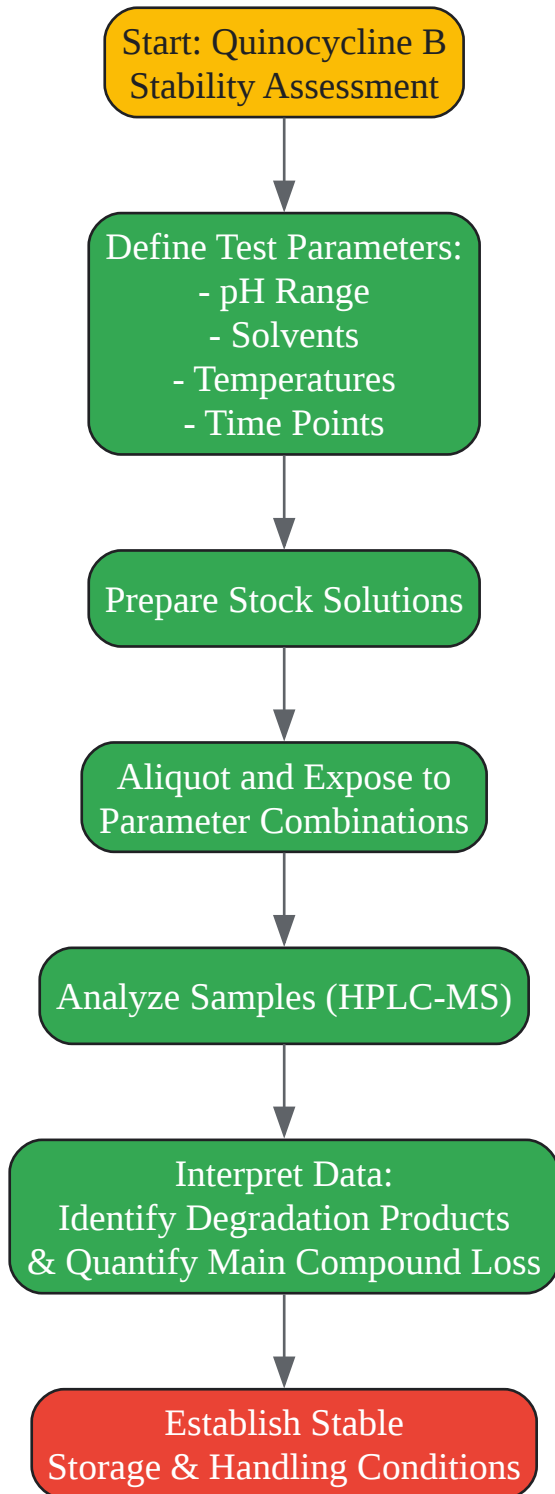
Start: Quinocycline B Stability Assessment

Define Test Parameters:
- pH Range
- Solvents
- Temperatures
- Time Points

Prepare Stock Solutions

Aliquot and Expose to Parameter Combinations

Analyze Samples (HPLC-MS)

Interpret Data:
Identify Degradation Products
& Quantify Main Compound Loss

Establish Stable Storage & Handling Conditions